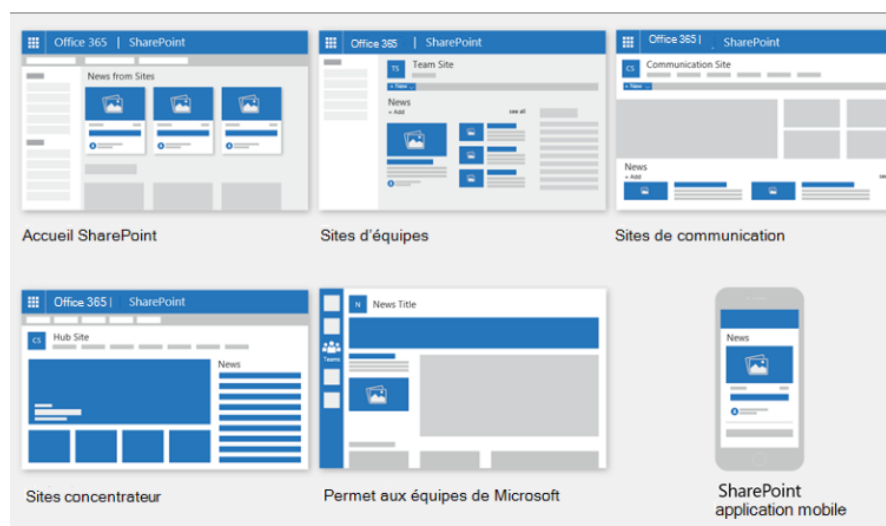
Office 365 | SharePoint

News from Sites

Accueil SharePoint

Office 365 | SharePoint

TS Team Site

+ New

News

+ Add

see all

Sites d'équipes

Office 365 | SharePoint

CS Communication Site

+ New

News

+ Add

Sites de communication

Office 365 | SharePoint

CS Hub Site

News

Sites concentrateur

N News Title

Teams

Permet aux équipes de Microsoft

News

SharePoint application mobile